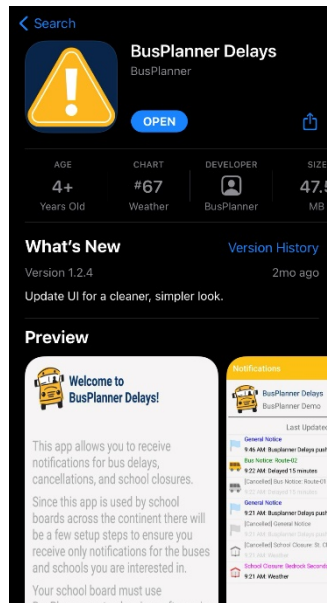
Search

BusPlanner Delays
BusPlanner

OPEN

AGE
4+
Years Old

CHART
#67
Weather

DEVELOPER
BusPlanner

SIZE
47.5
MB

What's New
Version History

Version 1.2.4
2mo ago

Update UI for a cleaner, simpler look.

Preview

Welcome to BusPlanner Delays!

This app allows you to receive notifications for bus delays, cancellations, and school closures.

Since this app is used by school boards across the continent there will be a few setup steps to ensure you receive only notifications for the buses and schools you are interested in.

Your school board must use

Notifications

BusPlanner Delays
BusPlanner Demo

Last Updated

General Notice
9:46 AM: BusPlanner Delays push

Bus Notice: Route-02
9:22 AM: Delayed 15 minutes

[Cancelled] Bus Notice: Route-01
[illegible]

General Notice
9:21 AM: BusPlanner Delays push

[Cancelled] General Notice
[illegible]

[Cancelled] School Closure: St. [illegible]
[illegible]

School Closure: Bedrock Second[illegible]
9:21 AM: Weather